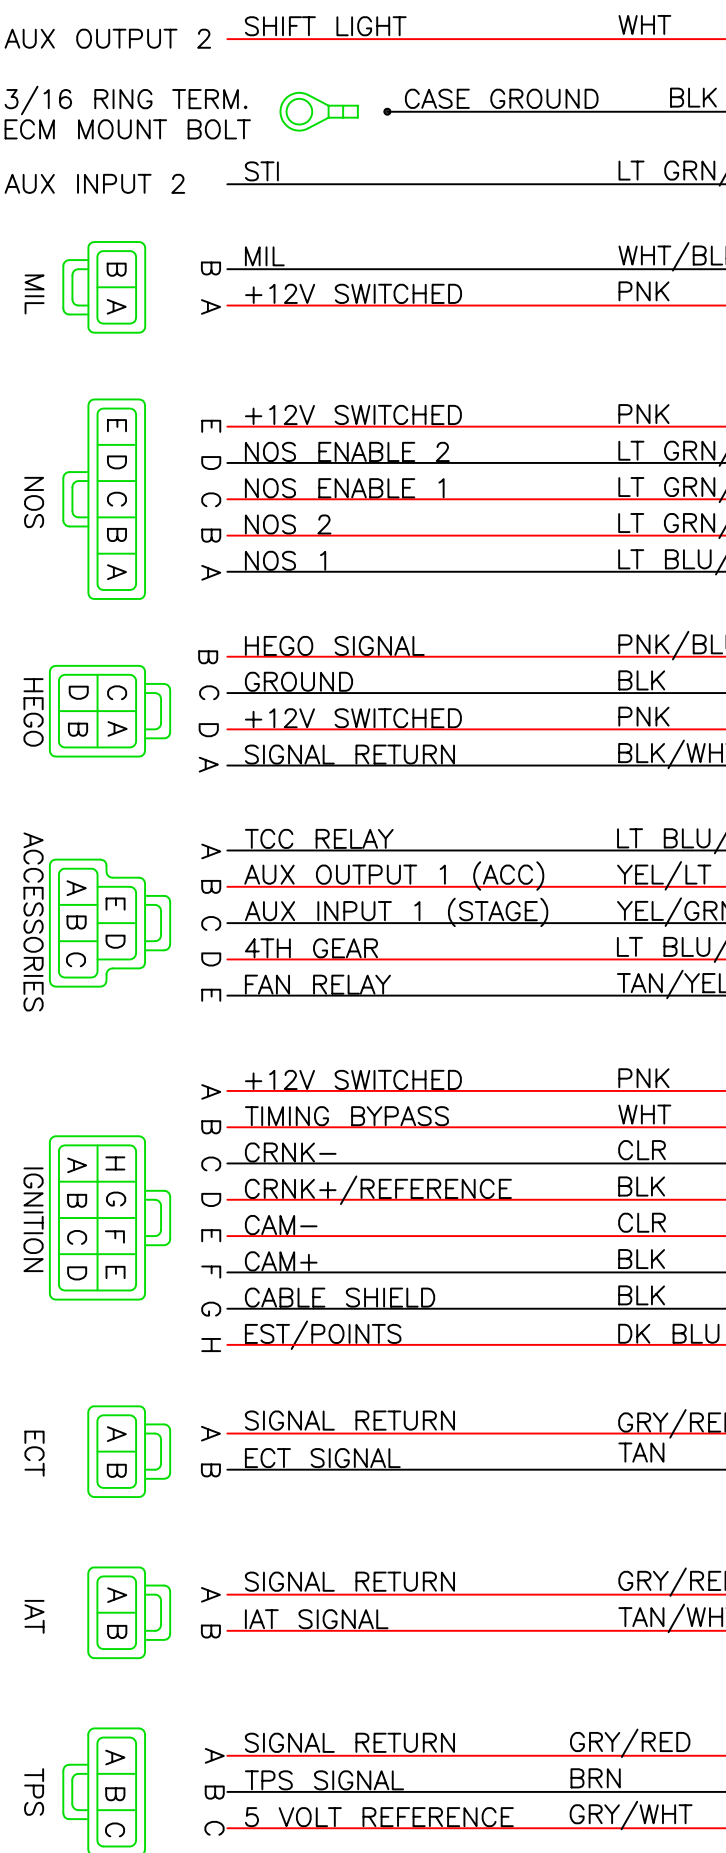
AUX OUTPUT 2
SHIFT LIGHT
WHT

3/16 RING TERM.
ECM MOUNT BOLT
CASE GROUND
BLK

AUX INPUT 2
STI
LT GRN/

MIL
B A
B MIL
WHT/BL
A +12V SWITCHED
PNK

NOS
E D C B A
E +12V SWITCHED
PNK
D NOS ENABLE 2
LT GRN/
C NOS ENABLE 1
LT GRN/
B NOS 2
LT GRN/
A NOS 1
LT BLU/

HEGO
C A D B
B HEGO SIGNAL
PNK/BL
C GROUND
BLK
D +12V SWITCHED
PNK
A SIGNAL RETURN
BLK/WH

ACCESSORIES
A B C E D
A TCC RELAY
LT BLU/
B AUX OUTPUT 1 (ACC)
YEL/LT
C AUX INPUT 1 (STAGE)
YEL/GR
D 4TH GEAR
LT BLU/
E FAN RELAY
TAN/YEL

IGNITION
H G F E A B C D
A +12V SWITCHED
PNK
B TIMING BYPASS
WHT
C CRNK−
CLR
D CRNK+/REFERENCE
BLK
E CAM−
CLR
F CAM+
BLK
G CABLE SHIELD
BLK
H EST/POINTS
DK BLU

ECT
A B
A SIGNAL RETURN
GRY/RE
B ECT SIGNAL
TAN

IAT
A B
A SIGNAL RETURN
GRY/RE
B IAT SIGNAL
TAN/WH

TPS
A B C
A SIGNAL RETURN
GRY/RED
B TPS SIGNAL
BRN
C 5 VOLT REFERENCE
GRY/WHT